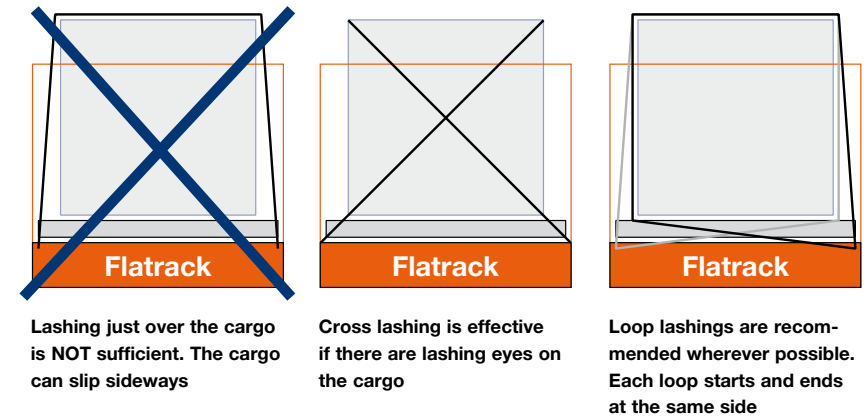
Flatrack

Lashing just over the cargo is NOT sufficient. The cargo can slip sideways

Flatrack

Cross lashing is effective if there are lashing eyes on the cargo

Flatrack

Loop lashings are recommended wherever possible. Each loop starts and ends at the same side